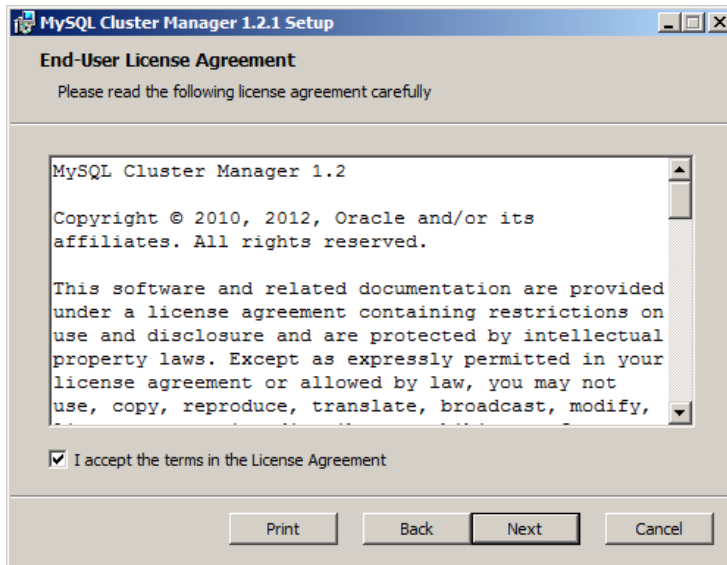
MySQL Cluster Manager 1.2.1 Setup

End-User License Agreement

Please read the following license agreement carefully

MySQL Cluster Manager 1.2

Copyright © 2010, 2012, Oracle and/or its affiliates. All rights reserved.

This software and related documentation are provided under a license agreement containing restrictions on use and disclosure and are protected by intellectual property laws. Except as expressly permitted in your license agreement or allowed by law, you may not use, copy, reproduce, translate, broadcast, modify, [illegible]

I accept the terms in the License Agreement

Print Back Next Cancel